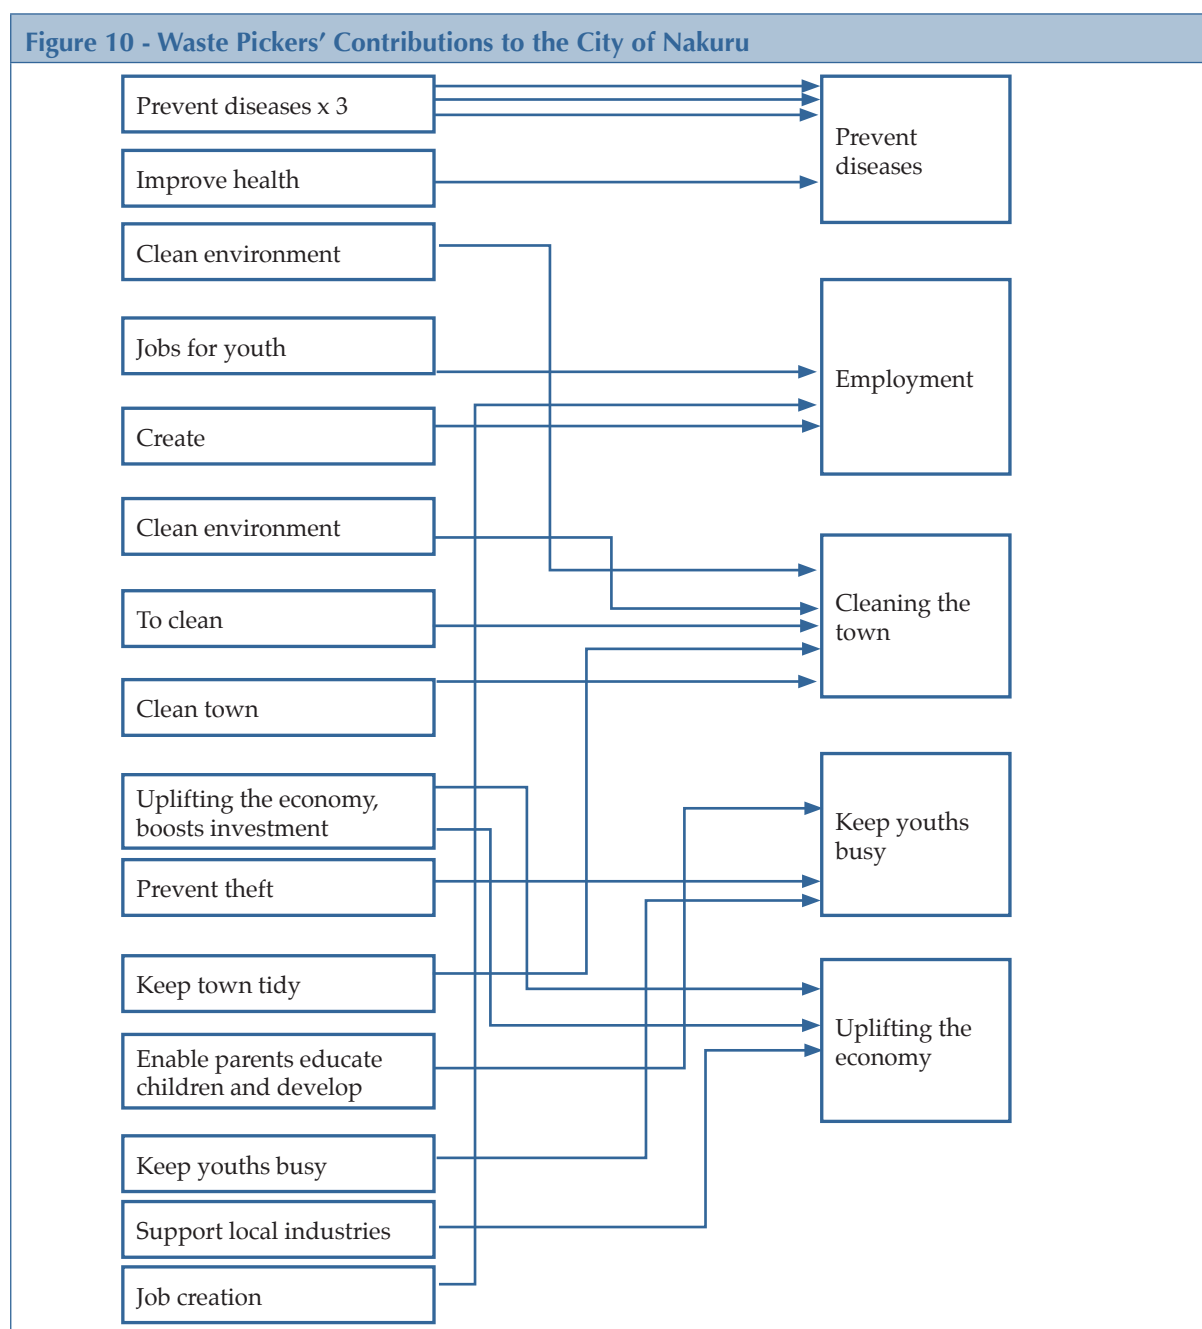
Figure 10 - Waste Pickers' Contributions to the City of Nakuru

Prevent diseases x 3

Improve health

Clean environment

Jobs for youth

Create

Clean environment

To clean

Clean town

Uplifting the economy, boosts investment

Prevent theft

Keep town tidy

Enable parents educate children and develop

Keep youths busy

Support local industries

Job creation

Prevent diseases

Employment

Cleaning the town

Keep youths busy

Uplifting the economy